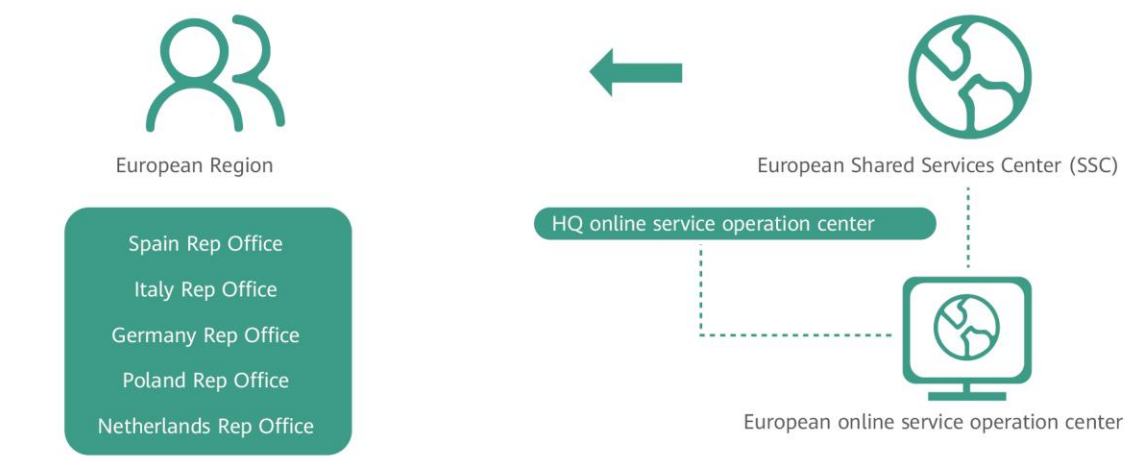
European Region

Spain Rep Office

Italy Rep Office

Germany Rep Office

Poland Rep Office

Netherlands Rep Office

European Shared Services Center (SSC)

HQ online service operation center

European online service operation center